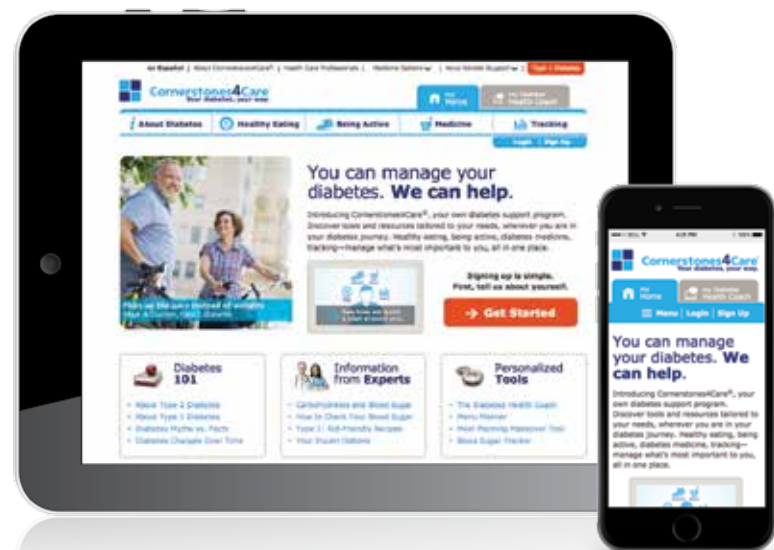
Cornerstones4Care
Your diabetes, your way.

My Home | My Diabetes Health Coach

About Diabetes | Healthy Eating | Being Active | Medicine | Tracking

Login | Sign Up

You can manage your diabetes. We can help.

Introducing Cornerstones4Care®, your own diabetes support program. Discover tools and resources tailored to your needs, wherever you are in your diabetes journey. Healthy eating, being active, diabetes medicine, tracking—manage what's most important to you, all in one place.

Signing up is simple. First, tell us about yourself.

Get Started

Diabetes 101
About Type 2 Diabetes
About Type 1 Diabetes
Diabetes Myths vs. Facts
Diabetes Changes Over Time

Information from Experts
Carbohydrates and Blood Sugar
How to Check Your Blood Sugar
Type 2 Kid-Friendly Recipes
Your Insulin Options

Personalized Tools
The Diabetes Health Coach
Menu Planner
Meal Planning Makeover Tool
Blood Sugar Tracker

Cornerstones4Care
Your diabetes, your way.

My Home | My Diabetes Health Coach

Menu | Login | Sign Up

You can manage your diabetes. We can help.

Introducing Cornerstones4Care®, your own diabetes support program. Discover tools and resources tailored to your needs, wherever you are in your diabetes journey. Healthy eating, being active, diabetes medicine, tracking—manage what's most important to you, all in one place.